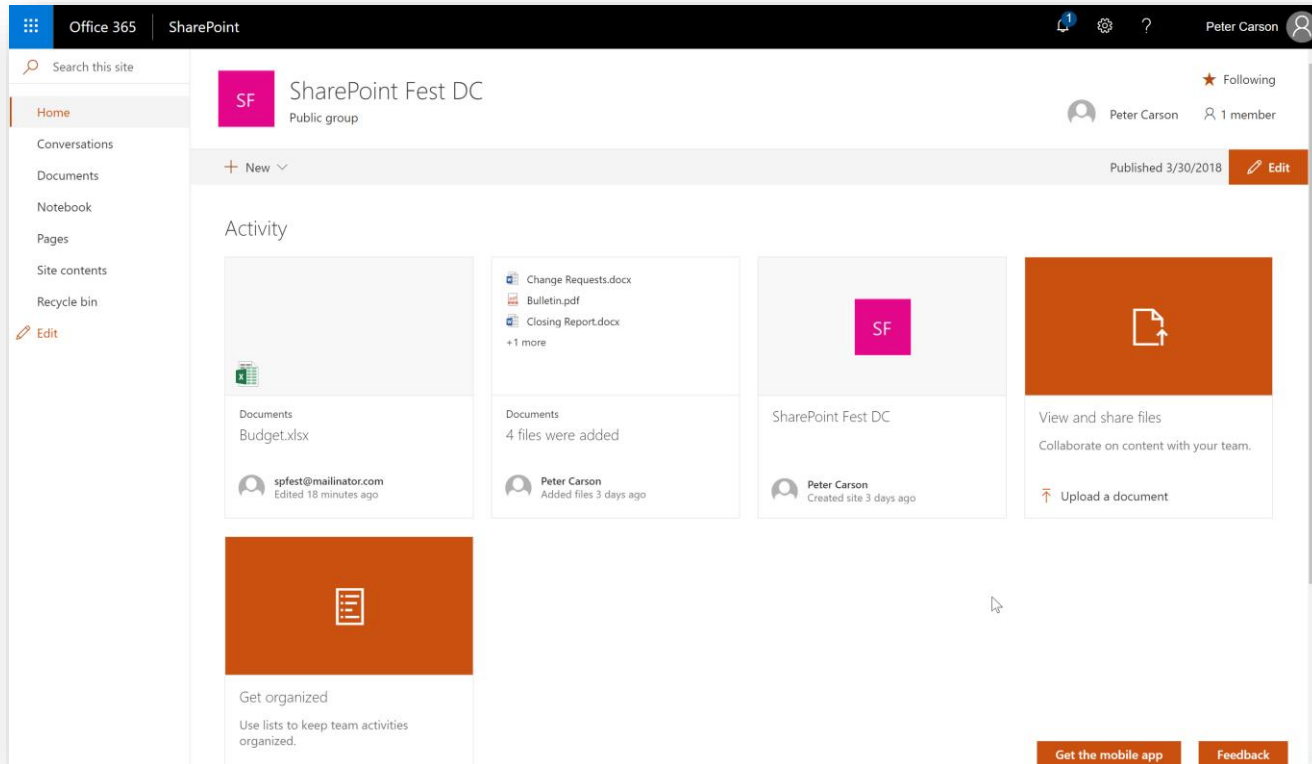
Office 365 SharePoint

1

? Peter Carson

Search this site

Home
Conversations
Documents
Notebook
Pages
Site contents
Recycle bin
Edit

SF SharePoint Fest DC
Public group

Following
Peter Carson 1 member

+ New

Published 3/30/2018 Edit

Activity

Documents
Budget.xlsx
spfest@mailinator.com
Edited 18 minutes ago

Change Requests.docx
Bulletin.pdf
Closing Report.docx
+1 more

Documents
4 files were added
Peter Carson
Added files 3 days ago

SF
SharePoint Fest DC
Peter Carson
Created site 3 days ago

View and share files
Collaborate on content with your team.
Upload a document

Get organized
Use lists to keep team activities organized.

Get the mobile app
Feedback